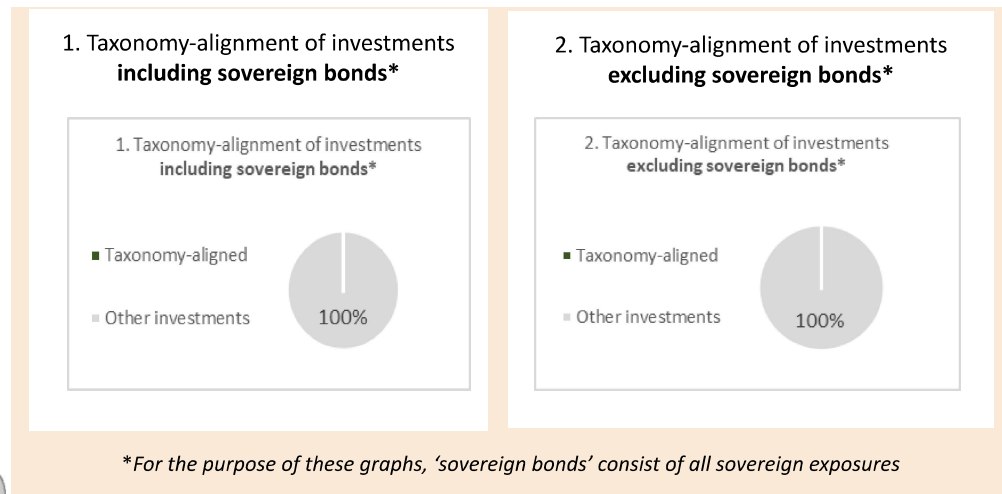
1. Taxonomy-alignment of investments **including sovereign bonds***

1. Taxonomy-alignment of investments **including sovereign bonds***

Taxonomy-aligned

Other investments

100%

2. Taxonomy-alignment of investments **excluding sovereign bonds***

2. Taxonomy-alignment of investments **excluding sovereign bonds***

Taxonomy-aligned

Other investments

100%

*For the purpose of these graphs, 'sovereign bonds' consist of all sovereign exposures